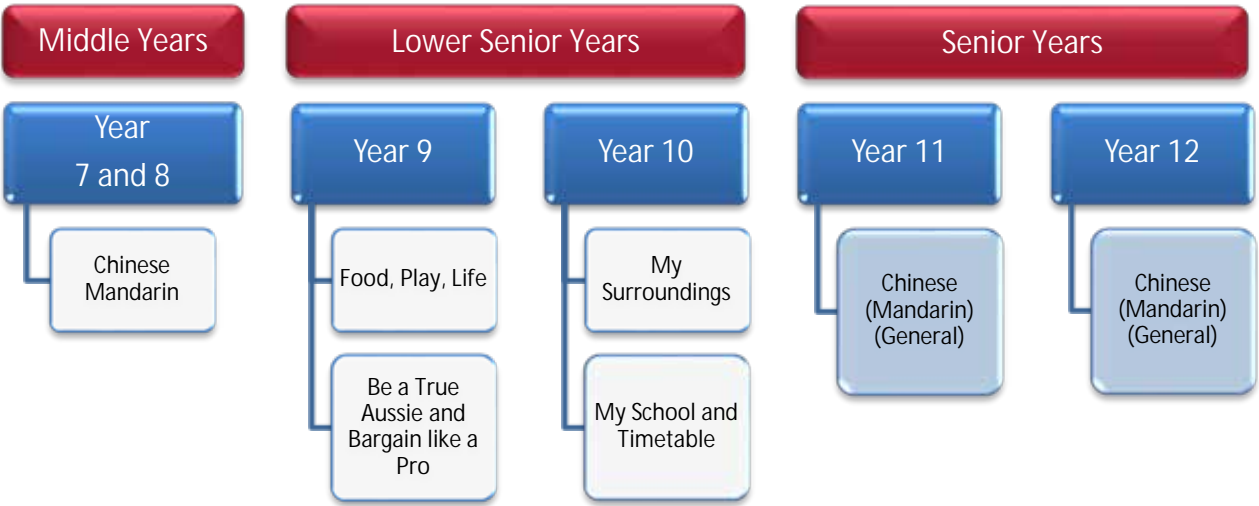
Middle Years

Year 7 and 8

Chinese Mandarin

Lower Senior Years

Year 9

Food, Play, Life

Be a True Aussie and Bargain like a Pro

Year 10

My Surroundings

My School and Timetable

Senior Years

Year 11

Chinese (Mandarin) (General)

Year 12

Chinese (Mandarin) (General)